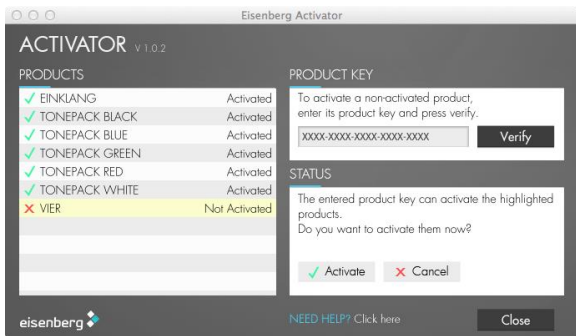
Eisenberg Activator

ACTIVATOR V 1.0.2

PRODUCTS

| | |
|---|---|
| ✓ EINKLANG | Activated |
| ✓ TONEPACK BLACK | Activated |
| ✓ TONEPACK BLUE | Activated |
| ✓ TONEPACK GREEN | Activated |
| ✓ TONEPACK RED | Activated |
| ✓ TONEPACK WHITE | Activated |
| ✕ VIER | Not Activated |

PRODUCT KEY

To activate a non-activated product, enter its product key and press verify.

XXXX-XXXX-XXXX-XXXX-XXXX

Verify

STATUS

The entered product key can activate the highlighted products.
Do you want to activate them now?

✓ Activate

✕ Cancel

eisenberg

NEED HELP? Click here

Close